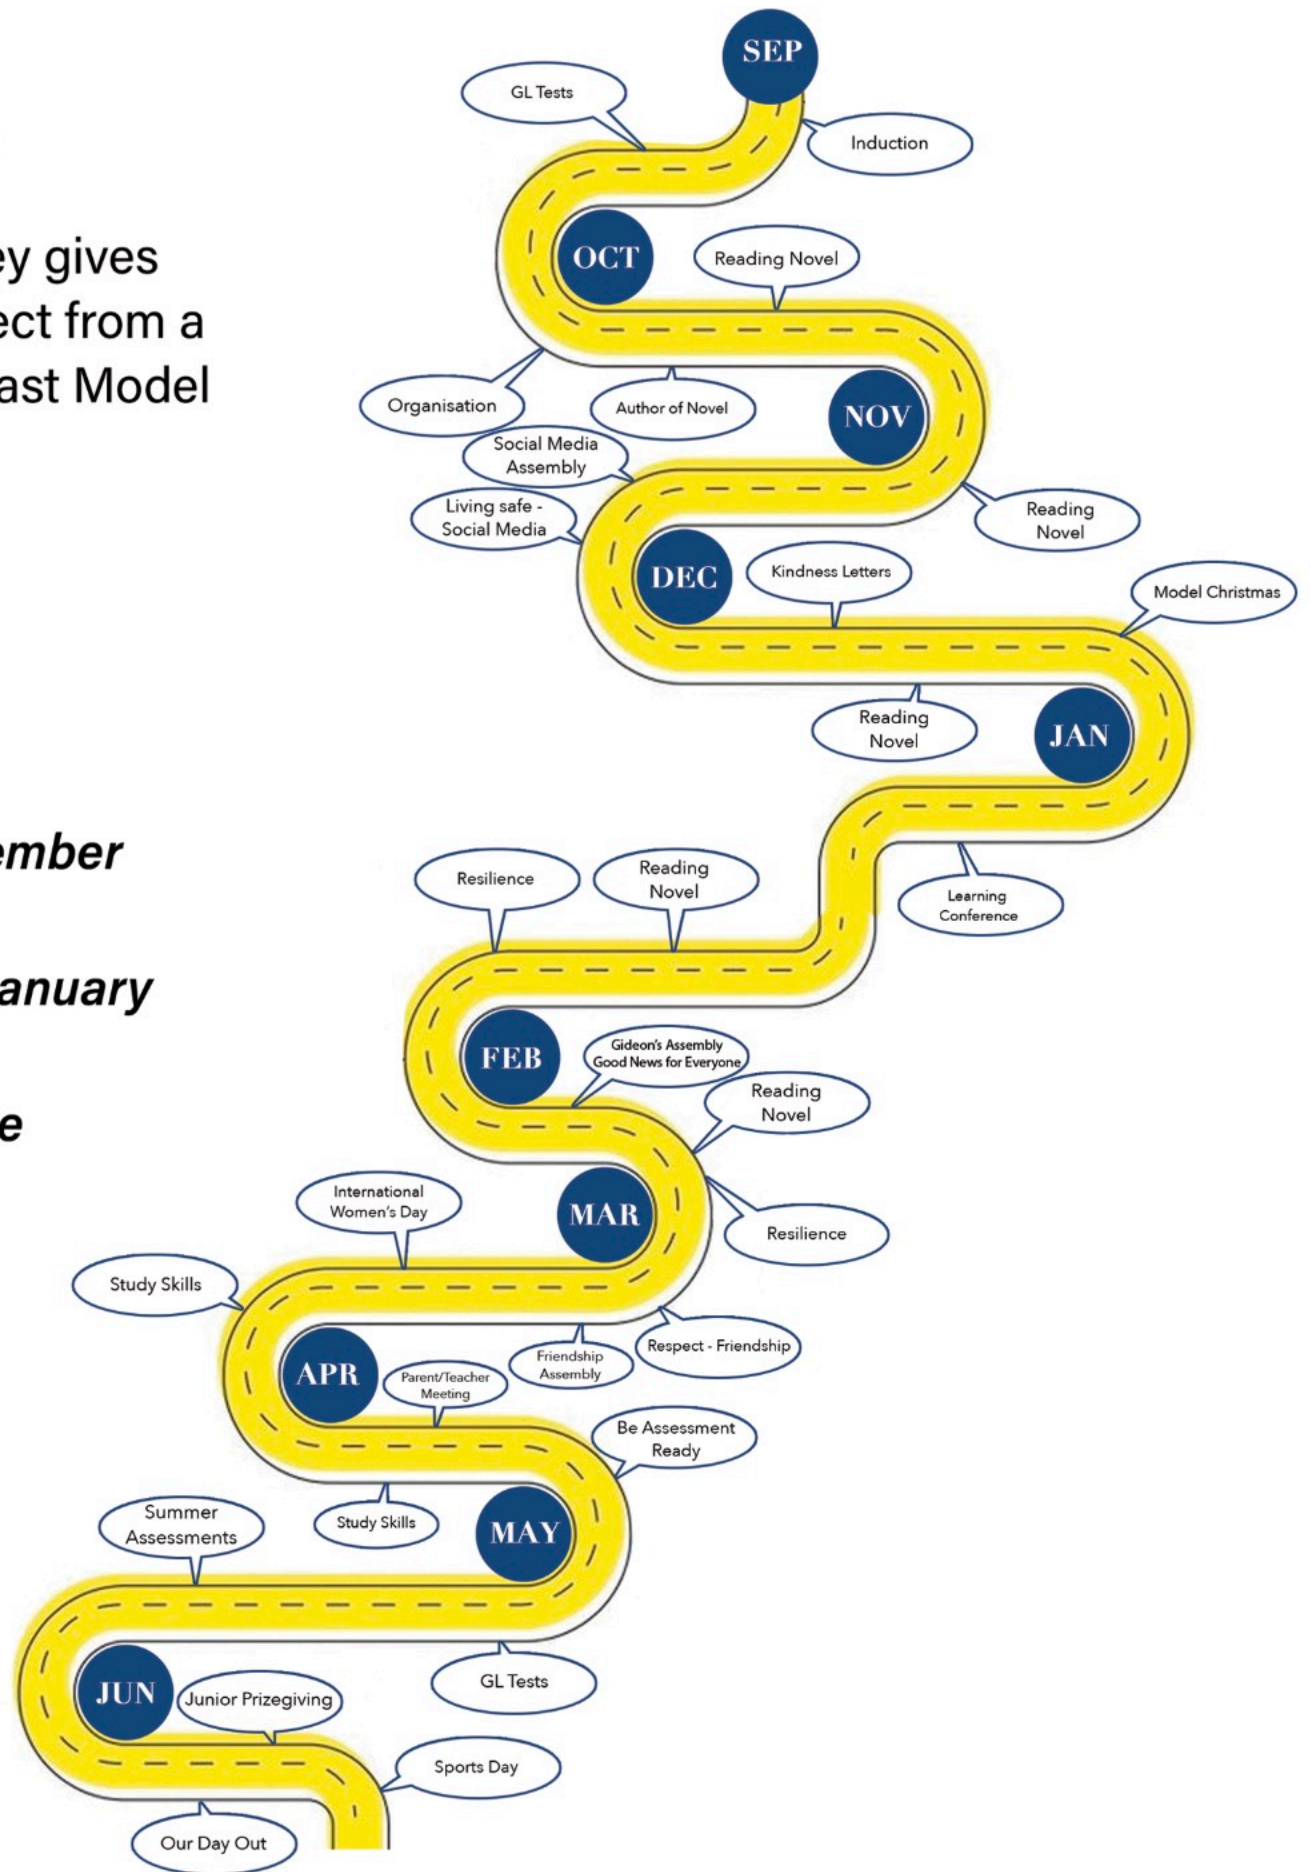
ey gives
ect from a
ast Model

ember

anuary

e

SEP
GL Tests
Induction
OCT
Reading Novel
Organisation
Author of Novel
NOV
Social Media Assembly
Living safe - Social Media
Reading Novel
DEC
Kindness Letters
Model Christmas
Reading Novel
JAN
Learning Conference
Resilience
Reading Novel
FEB
Gideon's Assembly Good News for Everyone
Reading Novel
International Women's Day
MAR
Resilience
Study Skills
APR
Parent/Teacher Meeting
Friendship Assembly
Respect - Friendship
Be Assessment Ready
Summer Assessments
Study Skills
MAY
GL Tests
JUN
Junior Prizegiving
Sports Day
Our Day Out